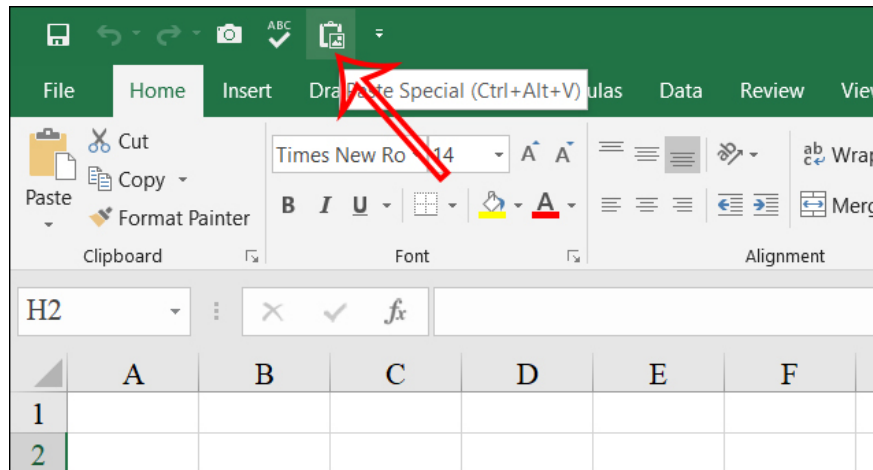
ABC

File Home Insert Dra Paste Special (Ctrl+Alt+V) ulas Data Review View

Cut
Copy
Paste
Format Painter
Clipboard

Times New Ro 14
B I U
A
Font

Wrap
Merg
Alignment

H2
$f_x$

| | A | B | C | D | E | F |
|---|---|---|---|---|---|---|
| 1 | | | | | | |
| 2 | | | | | | |